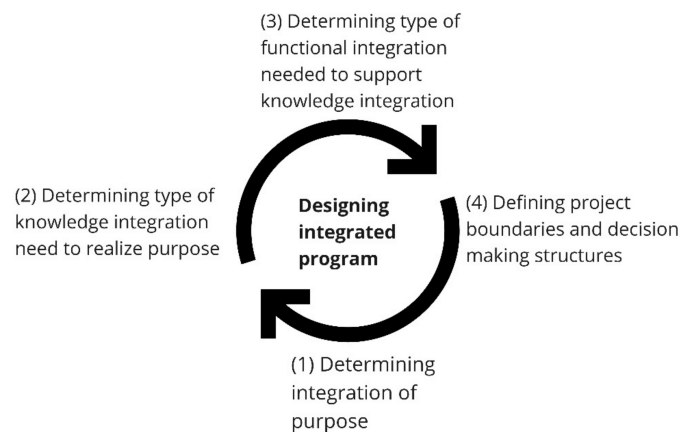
(3) Determining type of functional integration needed to support knowledge integration

(2) Determining type of knowledge integration need to realize purpose

Designing integrated program

(4) Defining project boundaries and decision making structures

(1) Determining integration of purpose